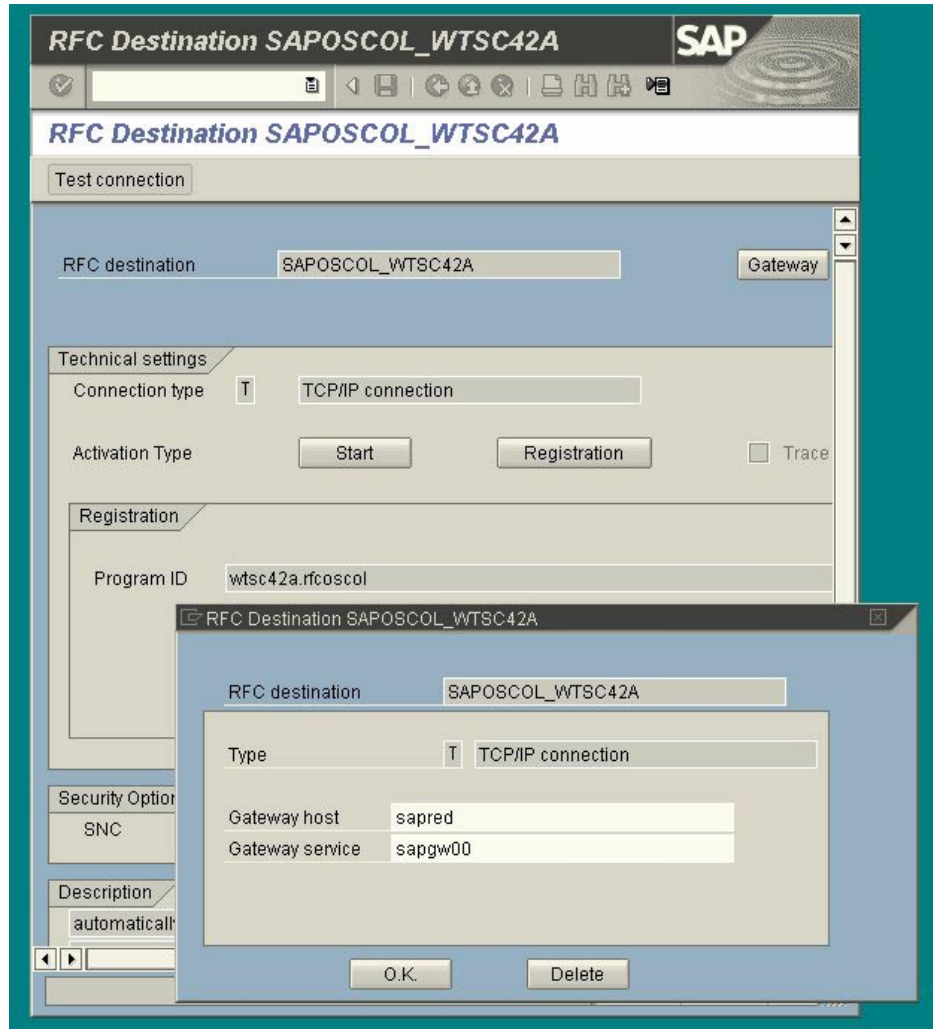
RFC Destination SAPOSCOL_WTSC42A

SAP

RFC Destination SAPOSCOL_WTSC42A

Test connection

RFC destination SAPOSCOL_WTSC42A

Gateway

Technical settings

Connection type T TCP/IP connection

Activation Type Start Registration Trace

Registration

Program ID wtsc42a.rfcoscol

Security Optior

SNC

Description

automaticall

RFC Destination SAPOSCOL_WTSC42A

RFC destination SAPOSCOL_WTSC42A

Type T TCP/IP connection

Gateway host sapred

Gateway service sapgw00

O.K. Delete